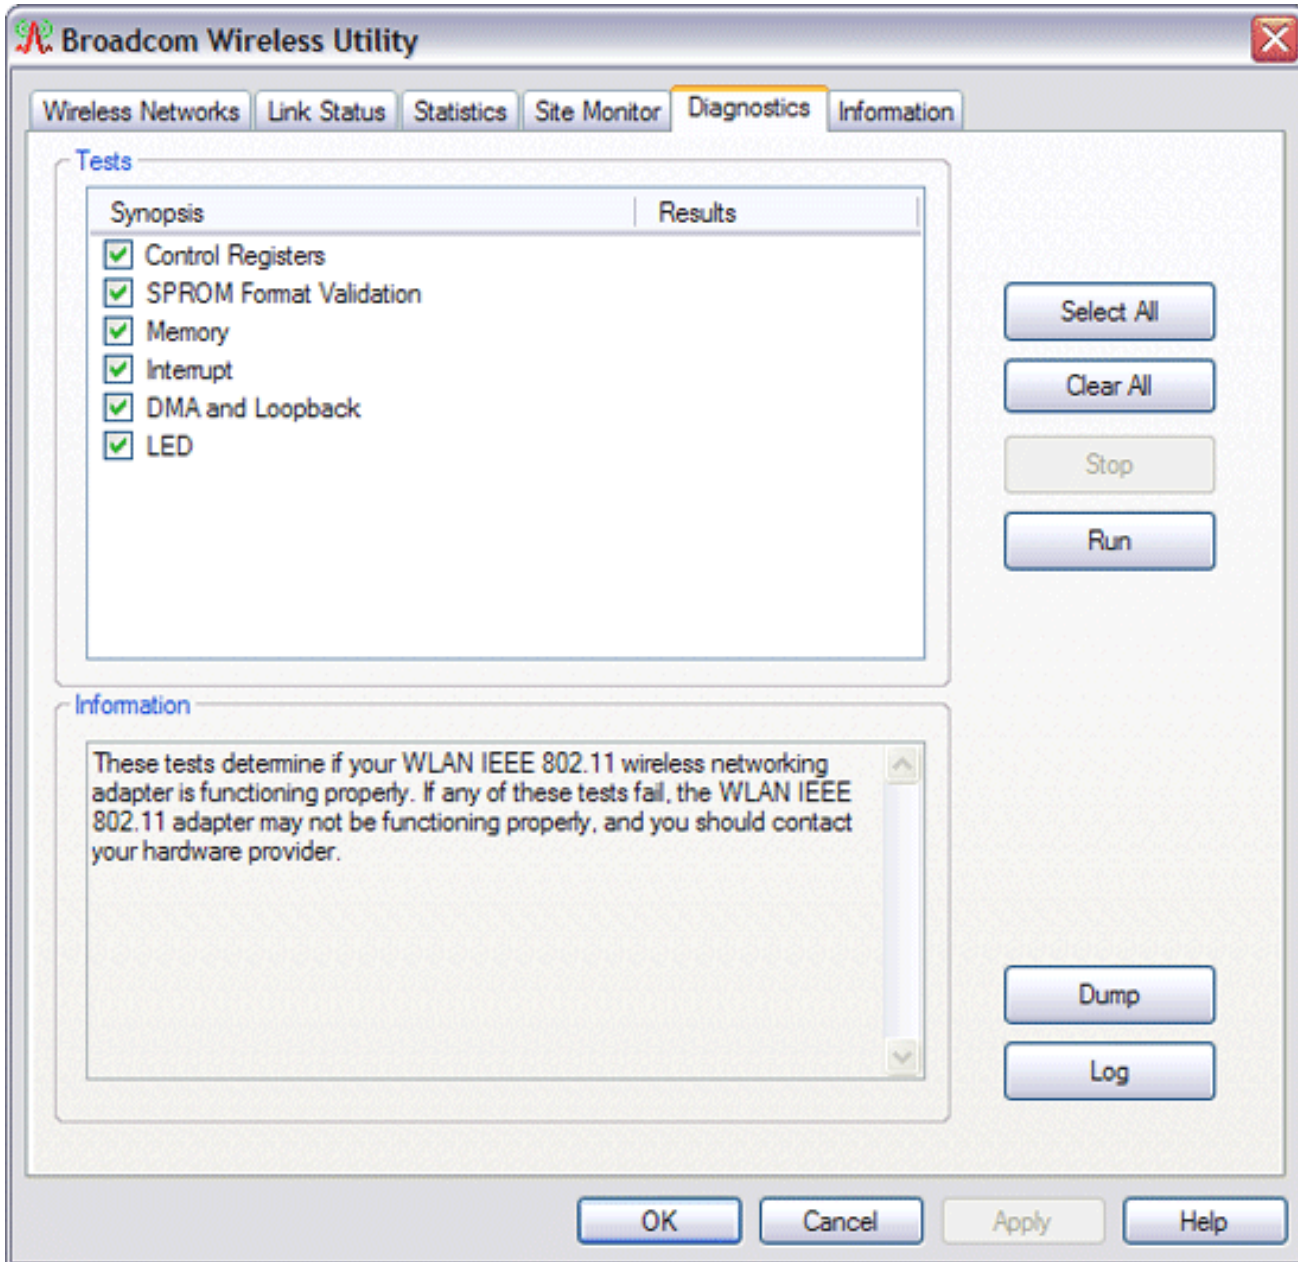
Broadcom Wireless Utility

Wireless Networks | Link Status | Statistics | Site Monitor | Diagnostics | Information

Tests

| Synopsis | Results |
|---|---|
| Control Registers | |
| SPROM Format Validation | |
| Memory | |
| Interrupt | |
| DMA and Loopback | |
| LED | |

Select All
Clear All
Stop
Run

Information

These tests determine if your WLAN IEEE 802.11 wireless networking adapter is functioning properly. If any of these tests fail, the WLAN IEEE 802.11 adapter may not be functioning properly, and you should contact your hardware provider.

Dump
Log

OK
Cancel
Apply
Help